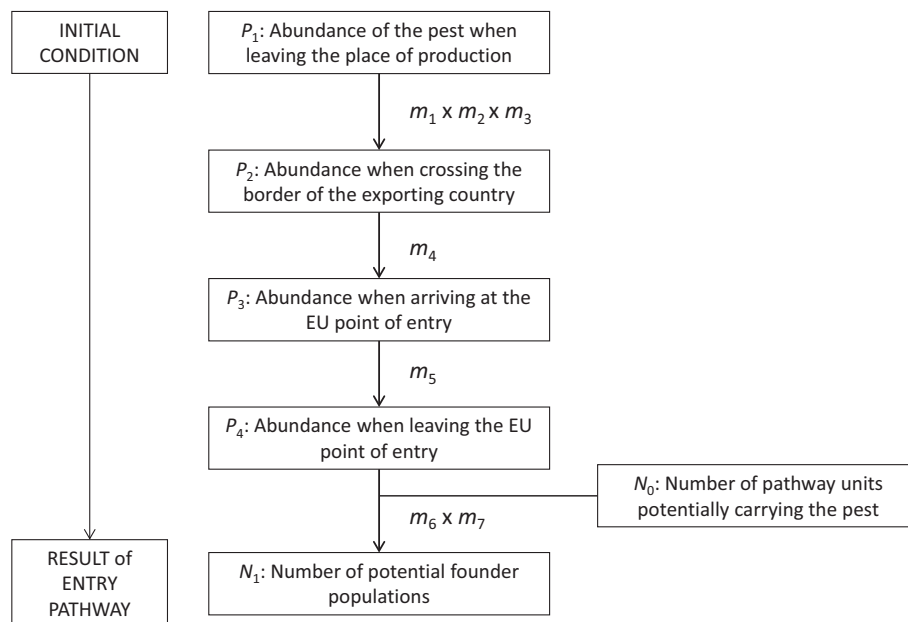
INITIAL CONDITION

$P_1$: Abundance of the pest when leaving the place of production

$m_1$ x $m_2$ x $m_3$

$P_2$: Abundance when crossing the border of the exporting country

$m_4$

$P_3$: Abundance when arriving at the EU point of entry

$m_5$

$P_4$: Abundance when leaving the EU point of entry

$N_0$: Number of pathway units potentially carrying the pest

$m_6$ x $m_7$

RESULT of ENTRY PATHWAY

$N_1$: Number of potential founder populations